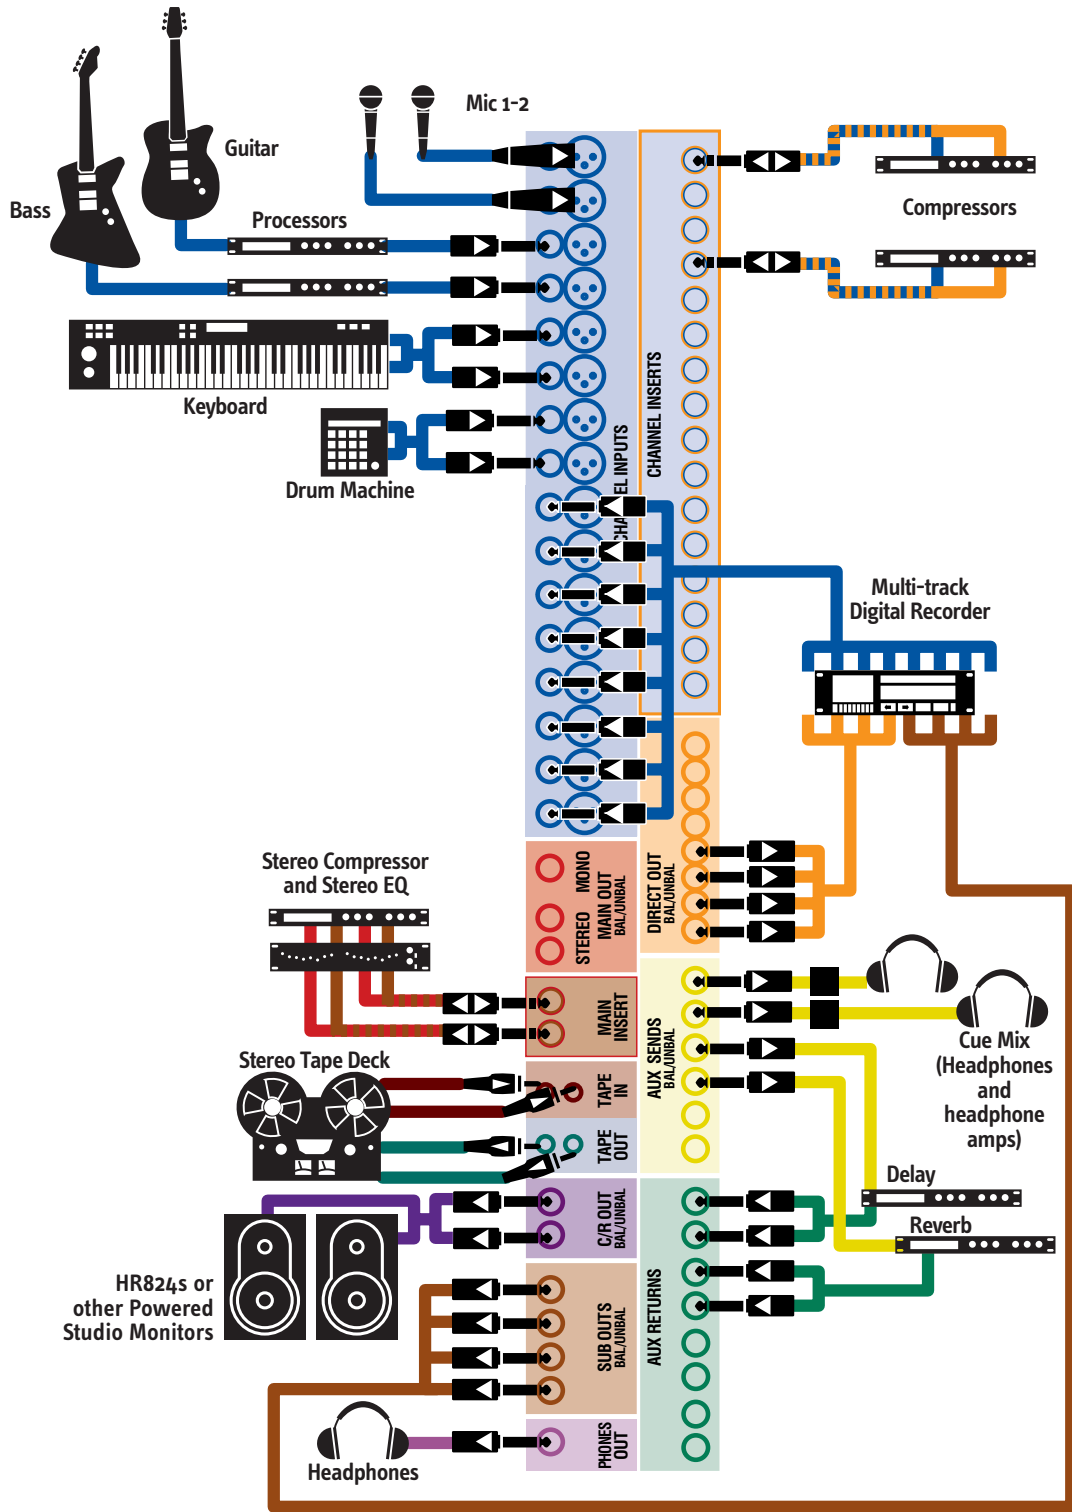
Mic 1-2

Guitar

Bass

Processors

Compressors

Keyboard

Drum Machine

CHANNEL INPUTS

CHANNEL INSERTS

Multi-track Digital Recorder

Stereo Compressor and Stereo EQ

STEREO MONO MAIN OUT BAL/UNBAL

DIRECT OUT BAL/UNBAL

MAIN INSERT

Stereo Tape Deck

TAPE IN

TAPE OUT

AUX SENDS BAL/UNBAL

Cue Mix (Headphones and headphone amps)

Delay

Reverb

C/R OUT BAL/UNBAL

HR824s or other Powered Studio Monitors

SUB OUTS BAL/UNBAL

AUX RETURNS

PHONES OUT

Headphones